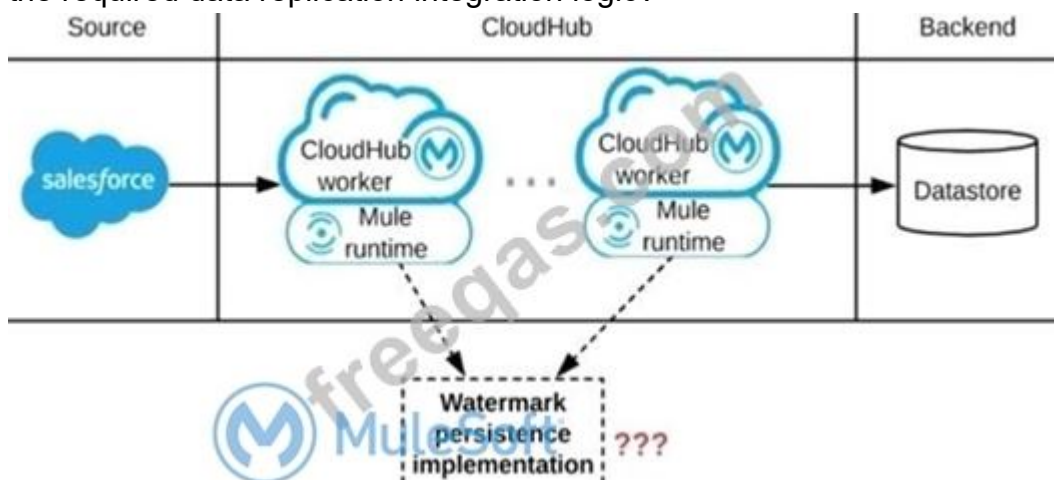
the required data replication integration logic?

| Source | CloudHub | Backend |
|---|---|---|

salesforce

CloudHub worker

Mule runtime

...

CloudHub worker

Mule runtime

Datastore

Watermark persistence implementation

???

freeqas.com

MuleSoft